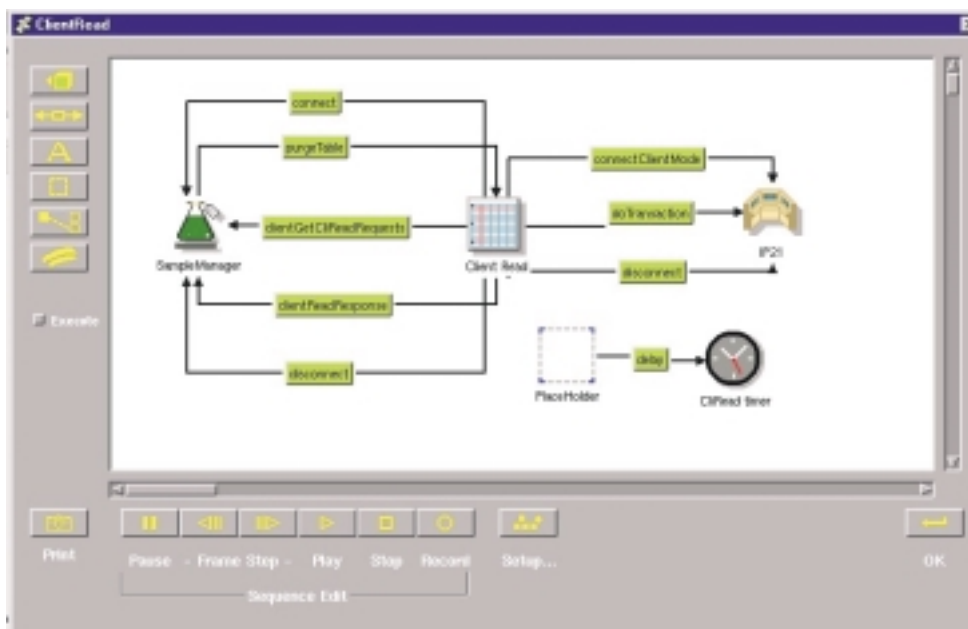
ClientRead

Execute

connect
purgeTable
connectClientMode
clientGetCliReadRequests
aioTransaction
SampleManager
Client Read
IP21
disconnect
clientReadResponse
disconnect
delay
PlaceHolder
CliRead timer

Print
Pause
- Frame Step -
Play
Stop
Record
Sequence Edit
Setup...
OK